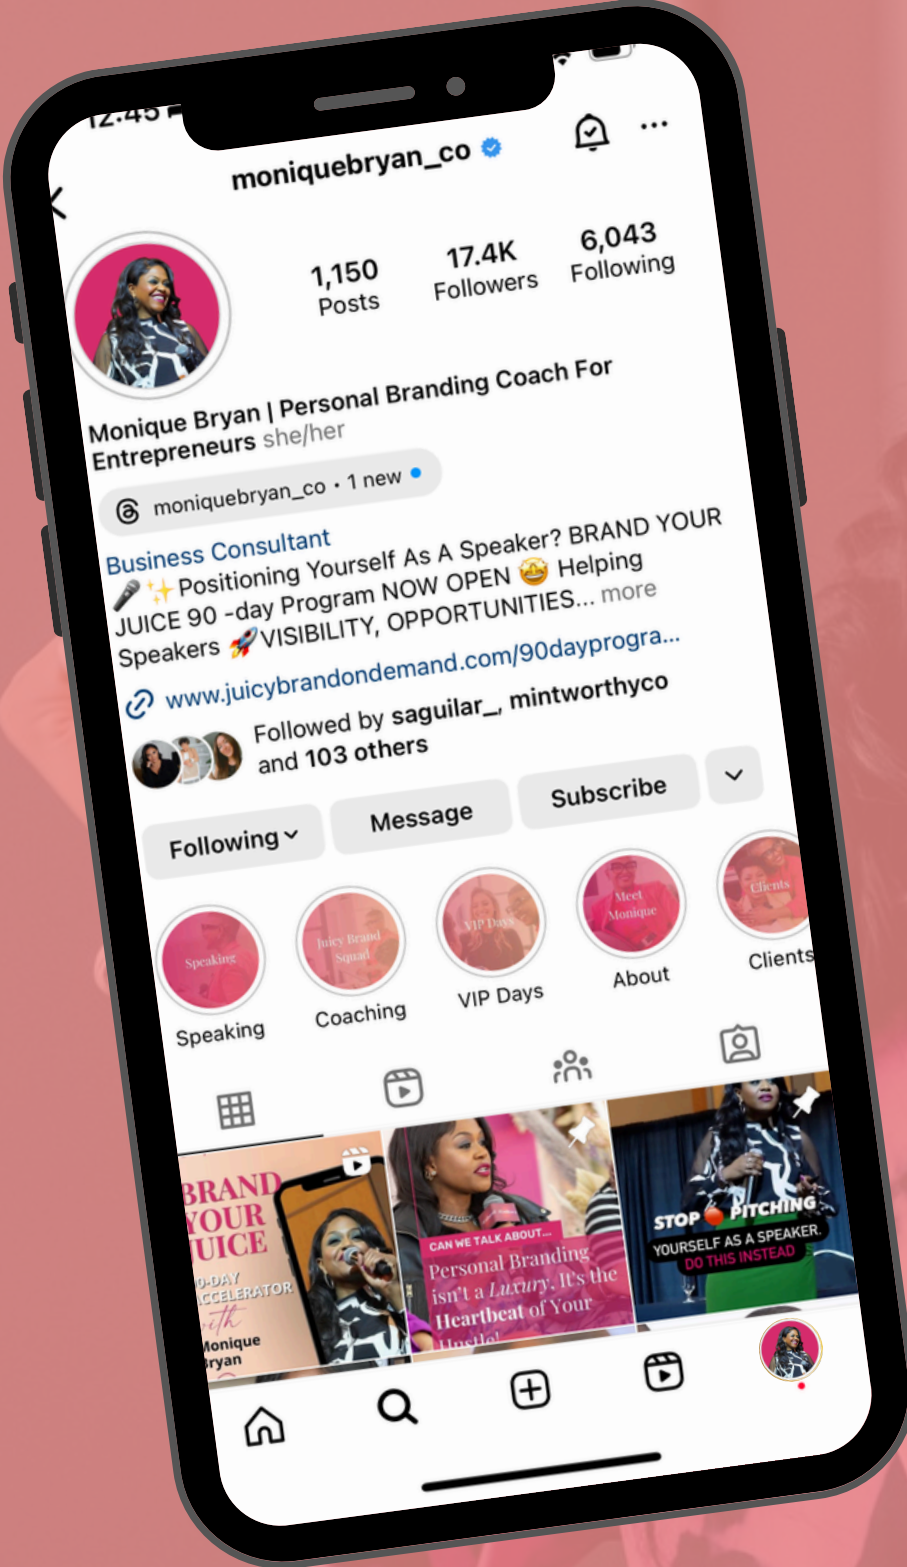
12:45

moniquebryan_co

1,150
Posts

17.4K
Followers

6,043
Following

Monique Bryan | Personal Branding Coach For Entrepreneurs she/her

moniquebryan_co • 1 new

Business Consultant
🎤✨Positioning Yourself As A Speaker? BRAND YOUR JUICE 90 -day Program NOW OPEN 🤩 Helping Speakers 🚀VISIBILITY, OPPORTUNITIES... more

www.juicybrandondemand.com/90dayprogra...

Followed by saguilar_, mintworthyco and 103 others

Following

Message

Subscribe

Speaking
Speaking

Juicy Brand Squad
Coaching

VIP Days
VIP Days

Meet Monique
About

Clients
Clients

BRAND YOUR JUICE
90-DAY ACCELERATOR
with
Monique Bryan

CAN WE TALK ABOUT...
Personal Branding isn't a Luxury. It's the Heartbeat of Your Hustle!

STOP PITCHING
YOURSELF AS A SPEAKER.
DO THIS INSTEAD